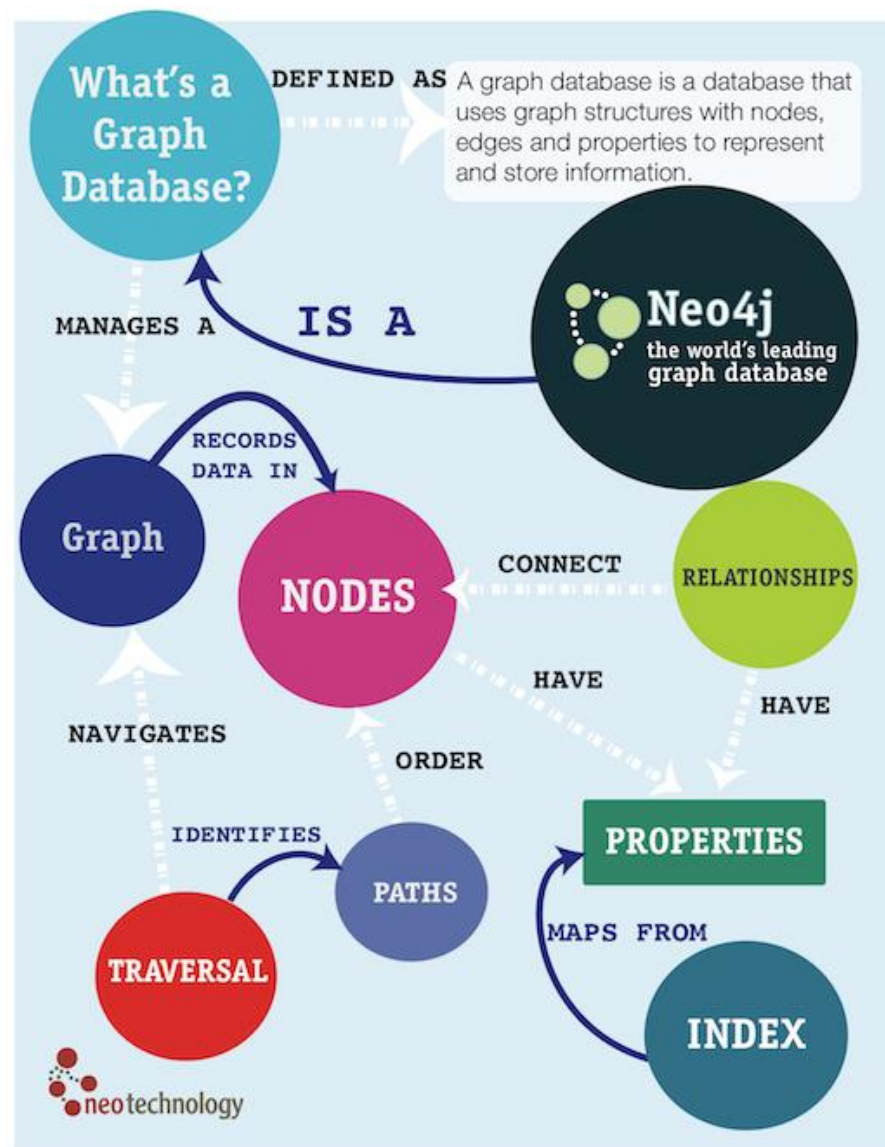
What's a Graph Database?

DEFINED AS

A graph database is a database that uses graph structures with nodes, edges and properties to represent and store information.

MANAGES A

IS A

Neo4j
the world's leading graph database

RECORDS DATA IN

Graph

NODES

CONNECT

RELATIONSHIPS

HAVE

HAVE

NAVIGATES

ORDER

IDENTIFIES

PATHS

PROPERTIES

MAPS FROM

TRAVERSAL

INDEX

neotechnology